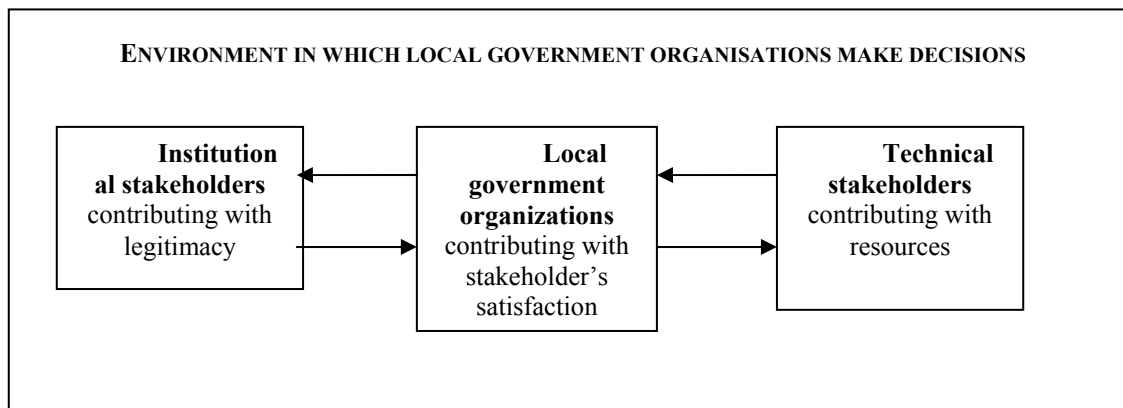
ENVIRONMENT IN WHICH LOCAL GOVERNMENT ORGANISATIONS MAKE DECISIONS

Institutional stakeholders contributing with legitimacy

Local government organizations contributing with stakeholder's satisfaction

Technical stakeholders contributing with resources